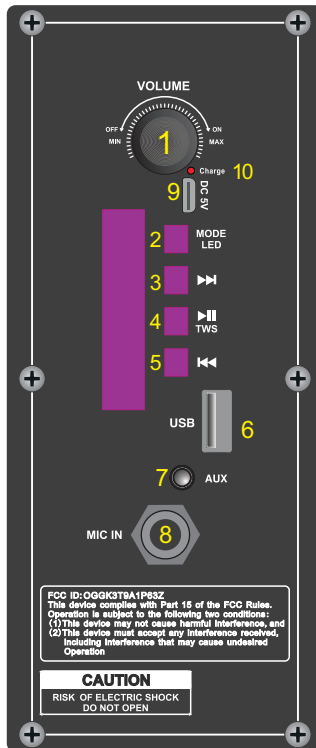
VOLUME

OFF
MIN

ON
MAX

1

Charge 10

9 DC 5V

2 MODE LED

3 ⏭

4 ⏯ TWS

5 ⏮

USB 6

7 AUX

MIC IN 8

FCC ID:OGGK3T9A1P63Z
This device complies with Part 15 of the FCC Rules. Operation is subject to the following two conditions:
(1)This device may not cause harmful interference, and
(2)This device must accept any interference received, including interference that may cause undesired Operation

CAUTION
RISK OF ELECTRIC SHOCK
DO NOT OPEN